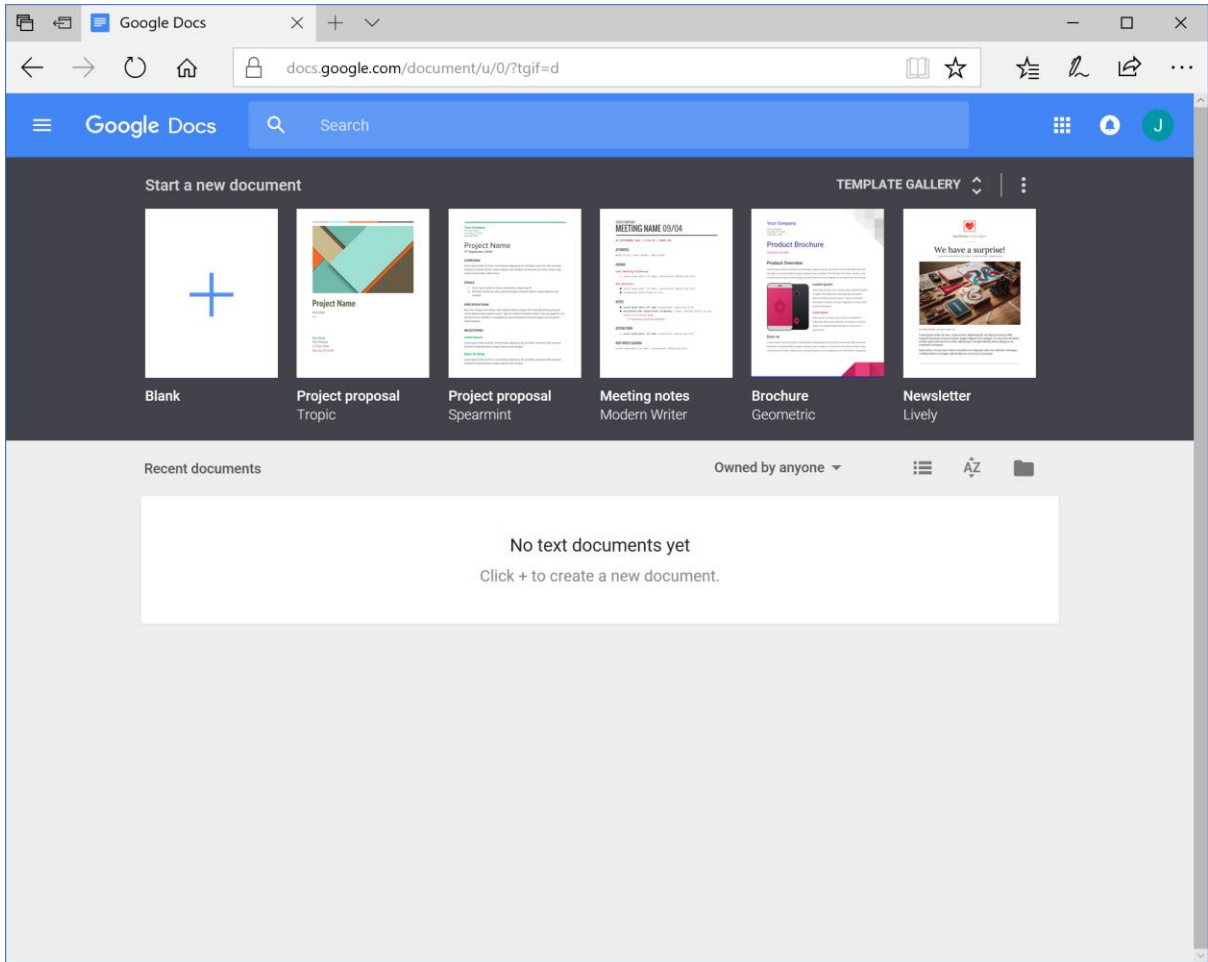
Google Docs

docs.google.com/document/u/0/?tgif=d

Google Docs

Search

J

Start a new document

TEMPLATE GALLERY

Project Name

Project Name

MEETING NAME 09/04

Product Brochure

We have a surprise!

Blank

Project proposal
Tropic

Project proposal
Spearmint

Meeting notes
Modern Writer

Brochure
Geometric

Newsletter
Lively

Recent documents

Owned by anyone

No text documents yet

Click + to create a new document.